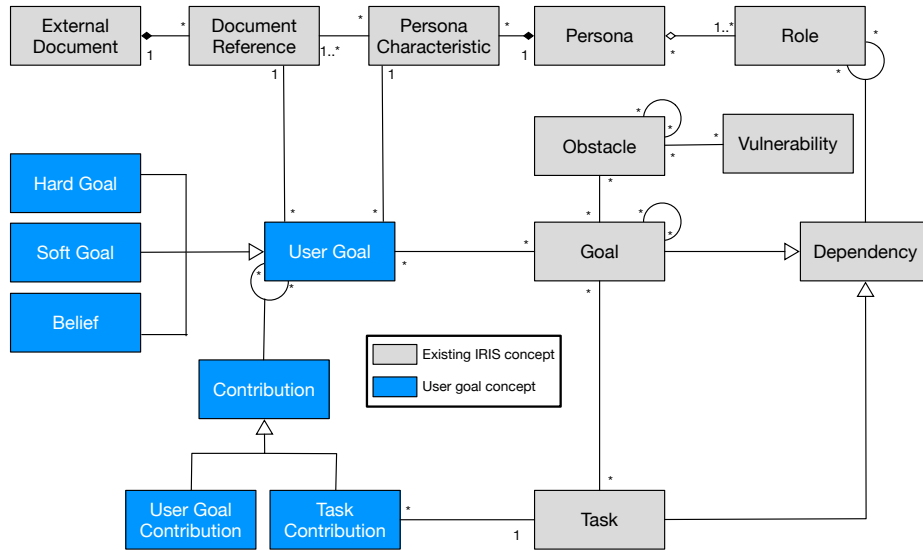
External Document
1
*
Document Reference
1..*
*
Persona Characteristic
*
1
Persona
*
1..*
Role
*
*
1
1
*
Obstacle
*
*
Vulnerability
*
Hard Goal
Soft Goal
Belief
*
*
User Goal
*
*
*
Goal
*
*
Dependency
*
*
*
Contribution
Existing IRIS concept
User goal concept
User Goal Contribution
Task Contribution
*
*
1
Task